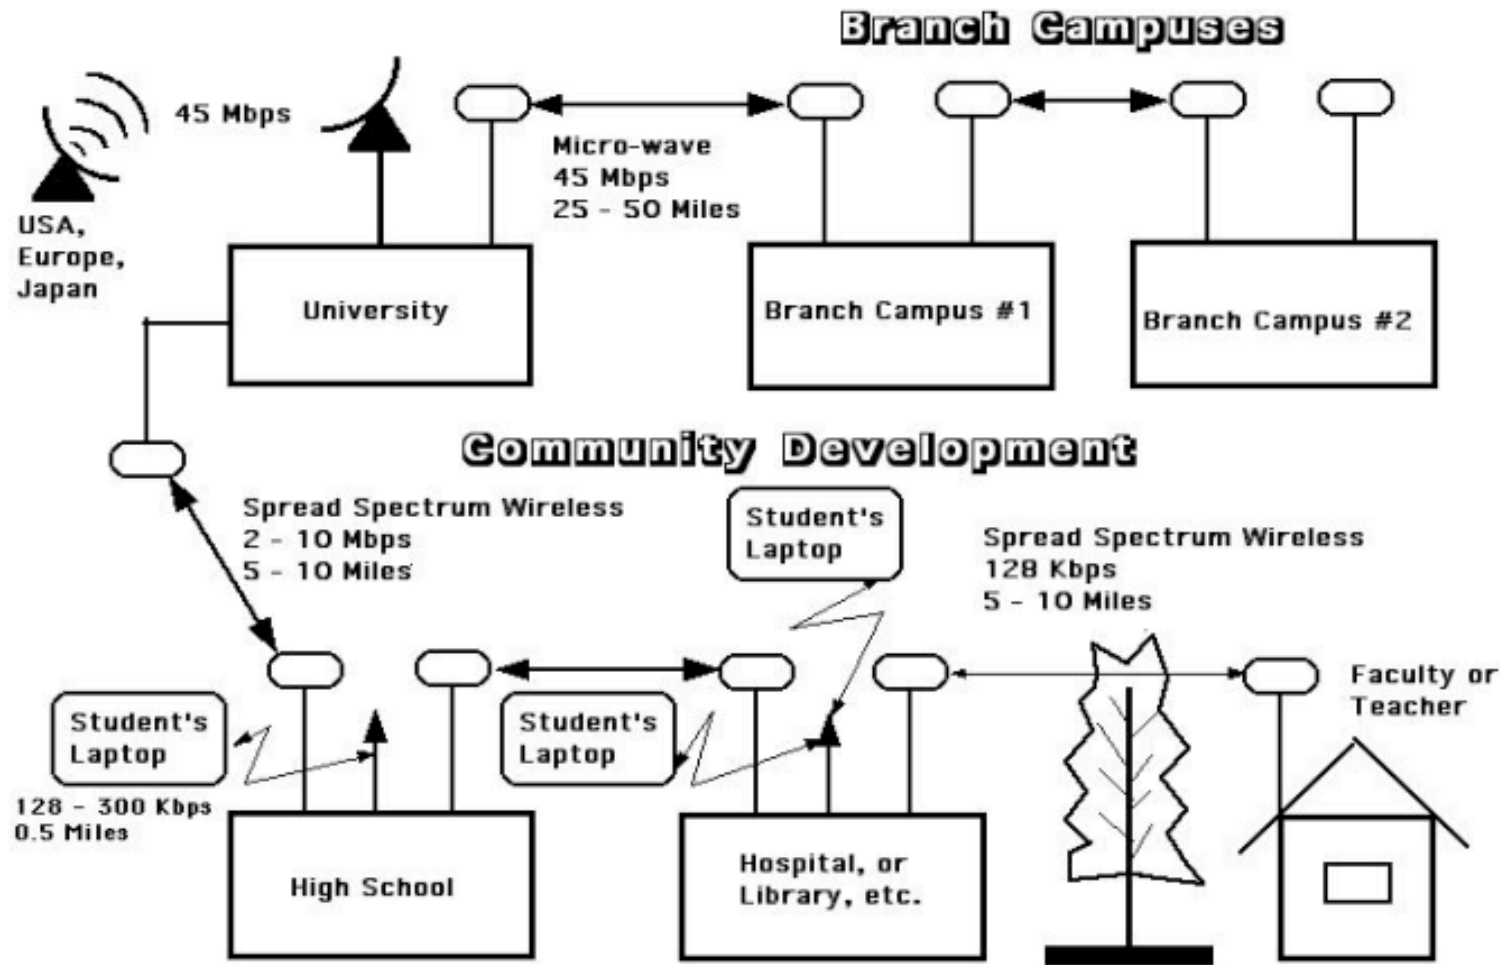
Branch Campuses

45 Mbps

USA,
Europe,
Japan

Micro-wave
45 Mbps
25 - 50 Miles

University

Branch Campus #1

Branch Campus #2

Community Development

Spread Spectrum Wireless
2 - 10 Mbps
5 - 10 Miles

Student's
Laptop

Spread Spectrum Wireless
128 Kbps
5 - 10 Miles

Student's
Laptop

Student's
Laptop

Faculty or
Teacher

128 - 300 Kbps
0.5 Miles

High School

Hospital, or
Library, etc.